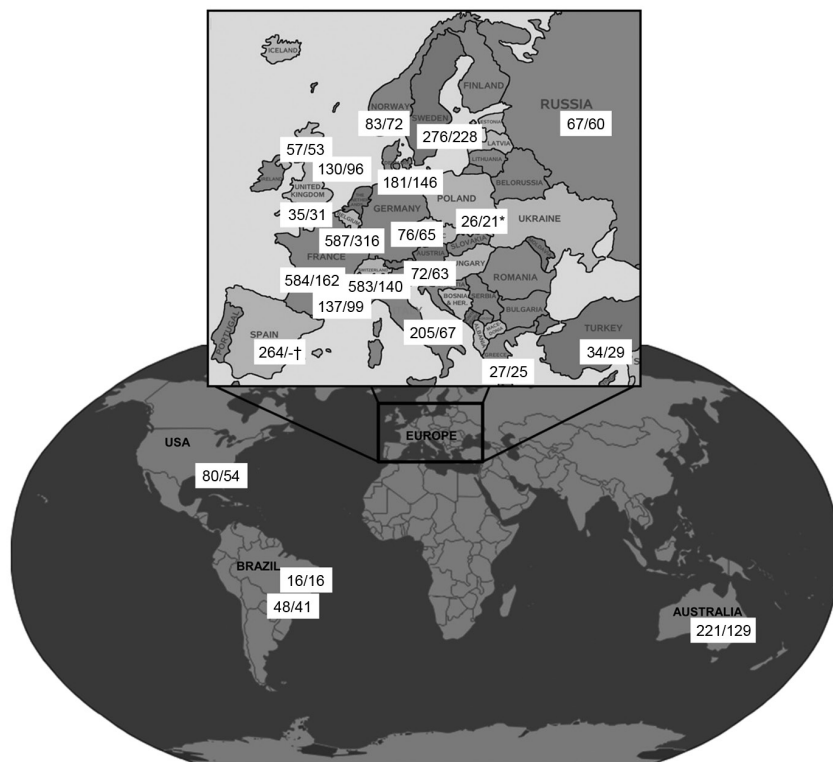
ICELAND

FINLAND

NORWAY

SWEDEN

RUSSIA

83/72

276/228

67/60

ESTONIA

LATVIA

LITHUANIA

57/53

130/96

IRELAND

UNITED KINGDOM

181/146

BELORUSSIA

POLAND

35/31

GERMANY

26/21*

UKRAINE

587/316

76/65

SLOVAKIA

FRANCE

AUSTRIA

HUNGARY

584/162

583/140

72/63

ROMANIA

SWITZERLAND

137/99

BOSNIA & HER.

SERBIA

BULGARIA

PORTUGAL

SPAIN

205/67

TURKEY

264/-†

GREECE

34/29

27/25

USA

EUROPE

80/54

BRAZIL

16/16

48/41

AUSTRALIA

221/129